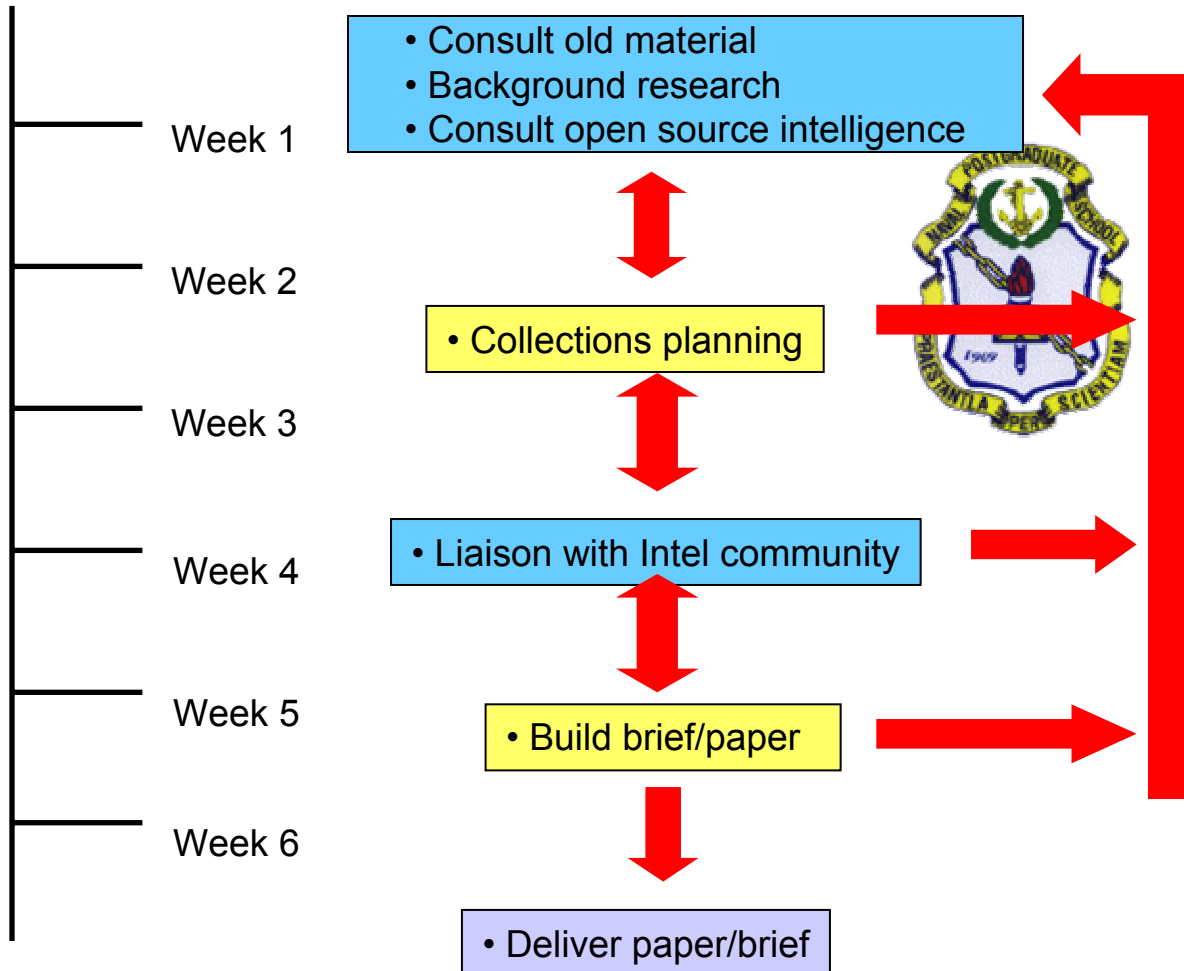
• Consult old material
• Background research
• Consult open source intelligence

Week 1

Week 2

• Collections planning

Week 3

Week 4

• Liaison with Intel community

Week 5

• Build brief/paper

Week 6

• Deliver paper/brief

NAVAL POSTGRADUATE SCHOOL
1909
PRAESTANTIA PER SCIENTIAM